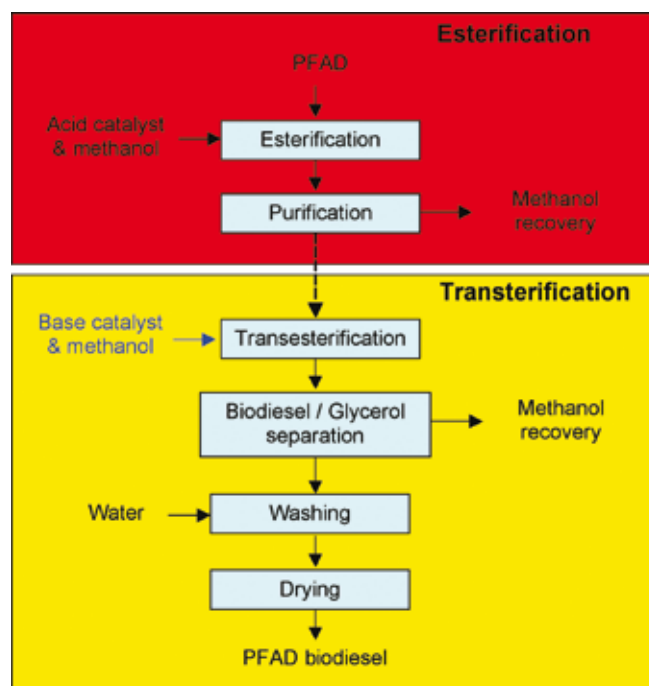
Esterification

PFAD

Acid catalyst & methanol

Esterification

Purification

Methanol recovery

Transterification

Base catalyst & methanol

Transesterification

Biodiesel / Glycerol separation

Methanol recovery

Water

Washing

Drying

PFAD biodiesel